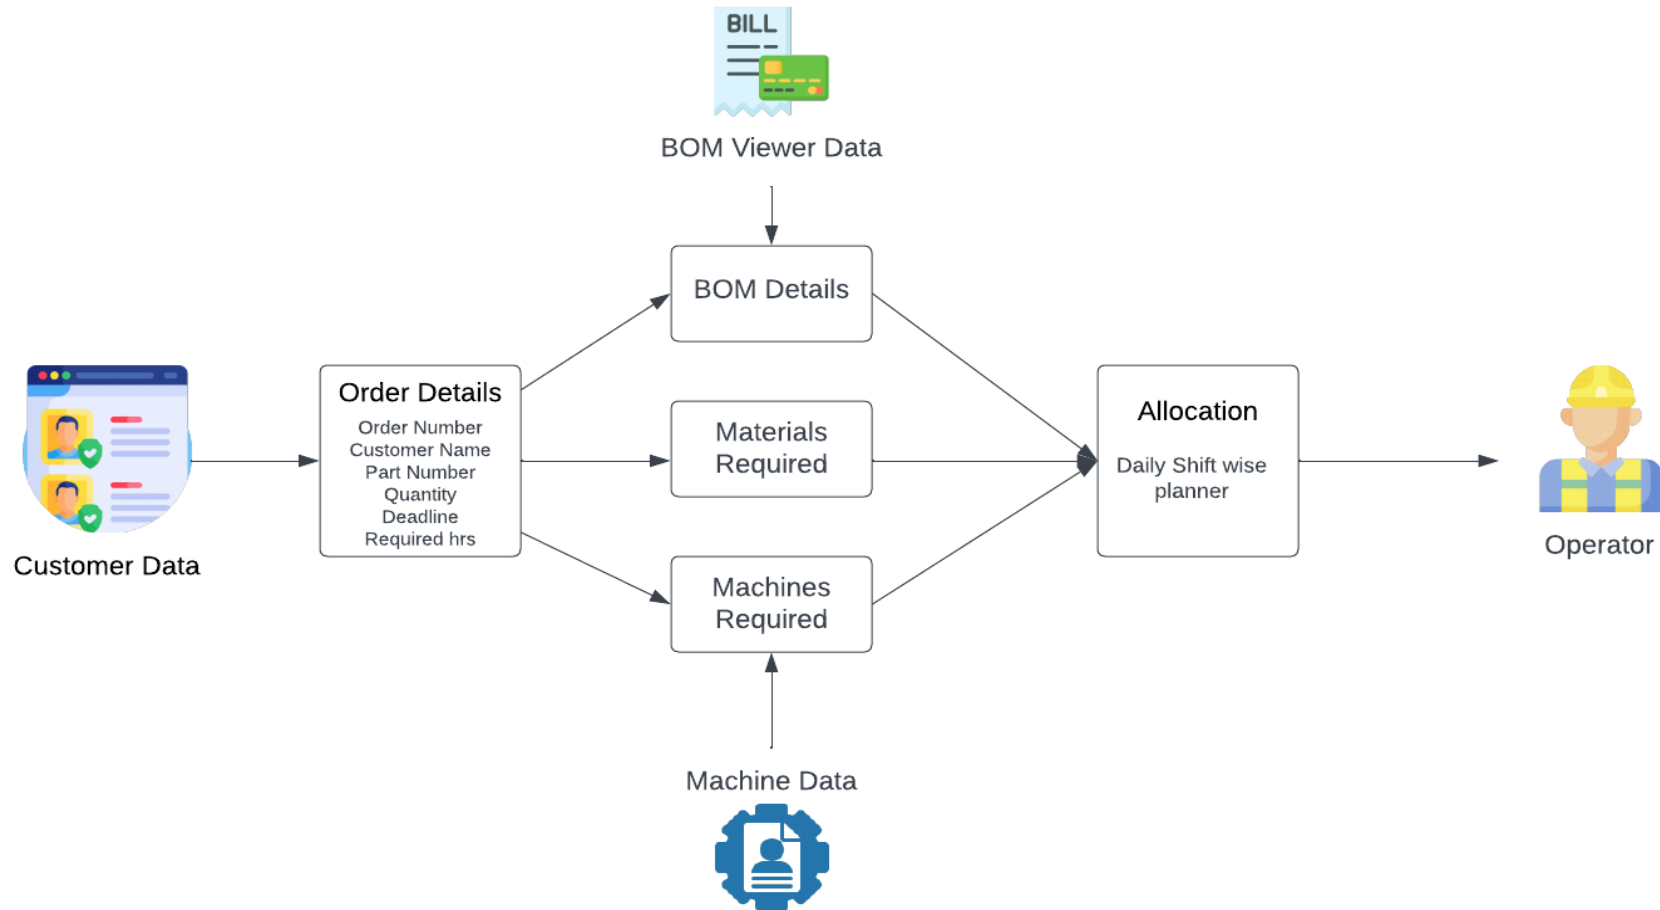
BILL

BOM Viewer Data

BOM Details

Customer Data

Order Details
Order Number
Customer Name
Part Number
Quantity
Deadline
Required hrs

Materials Required

Machines Required

Allocation
Daily Shift wise planner

Operator

Machine Data